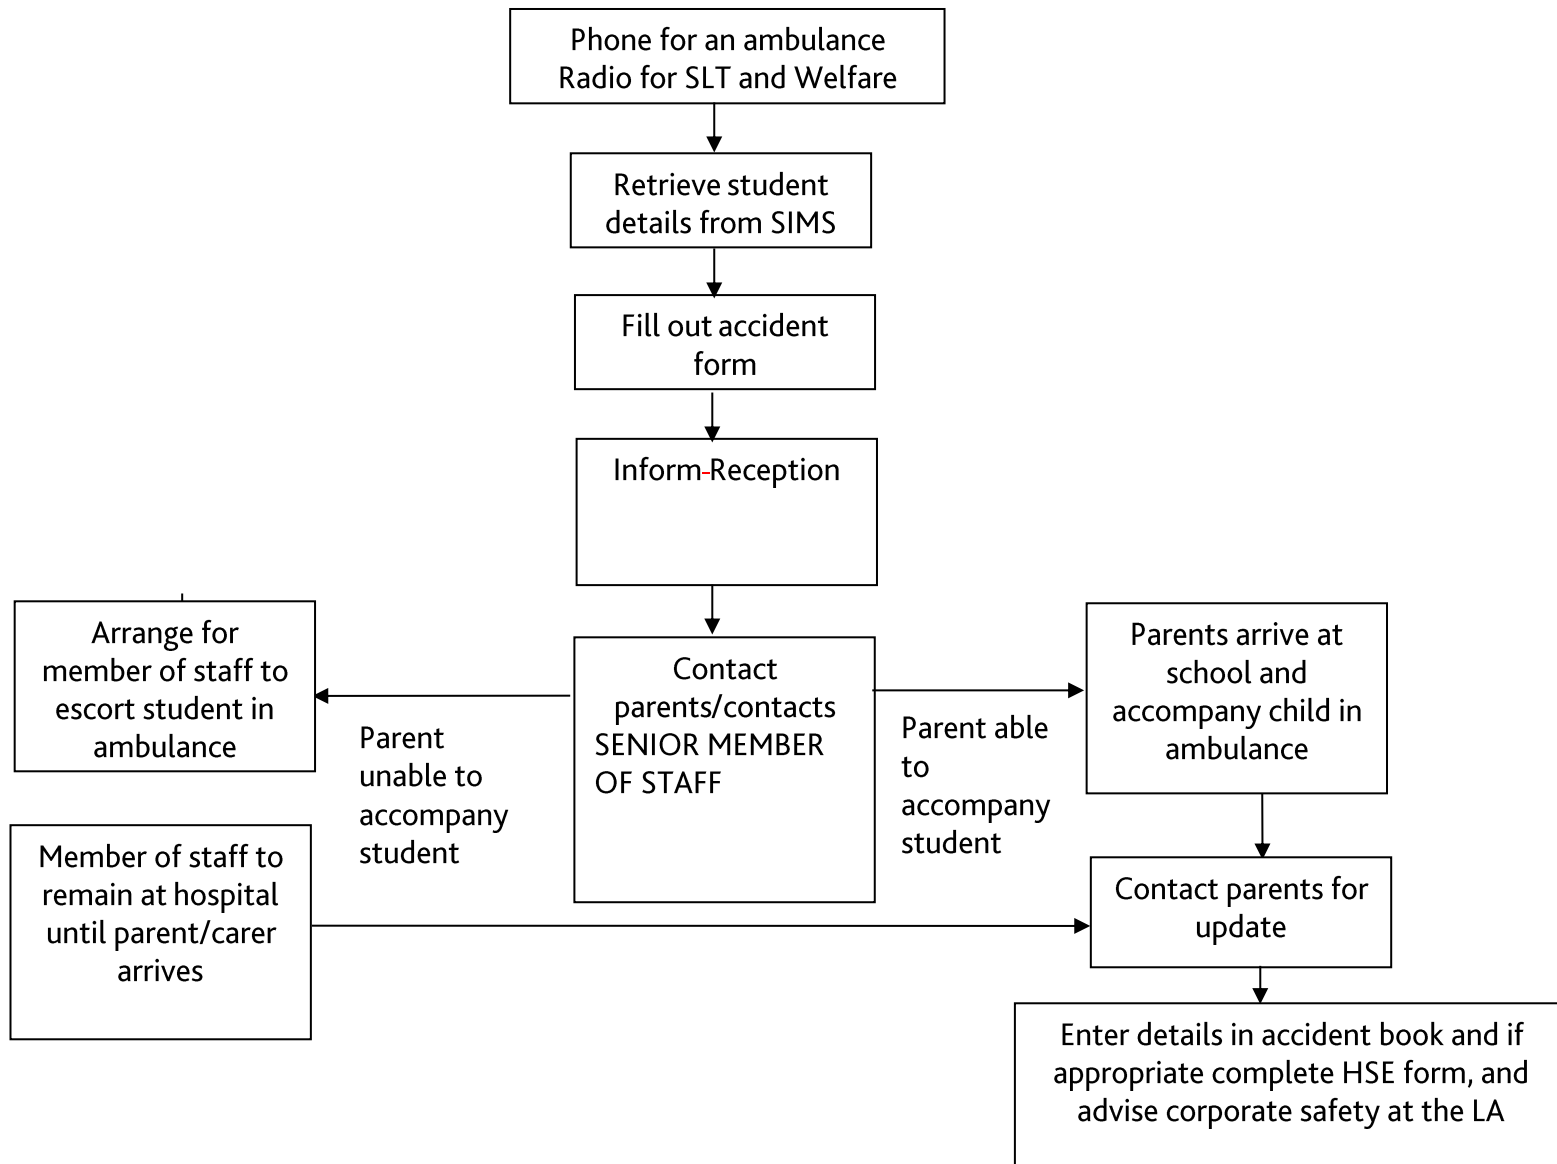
Phone for an ambulance
Radio for SLT and Welfare

Retrieve student details from SIMS

Fill out accident form

Inform Reception

Contact parents/contacts SENIOR MEMBER OF STAFF

Parent unable to accompany student

Arrange for member of staff to escort student in ambulance

Parent able to accompany student

Parents arrive at school and accompany child in ambulance

Member of staff to remain at hospital until parent/carer arrives

Contact parents for update

Enter details in accident book and if appropriate complete HSE form, and advise corporate safety at the LA